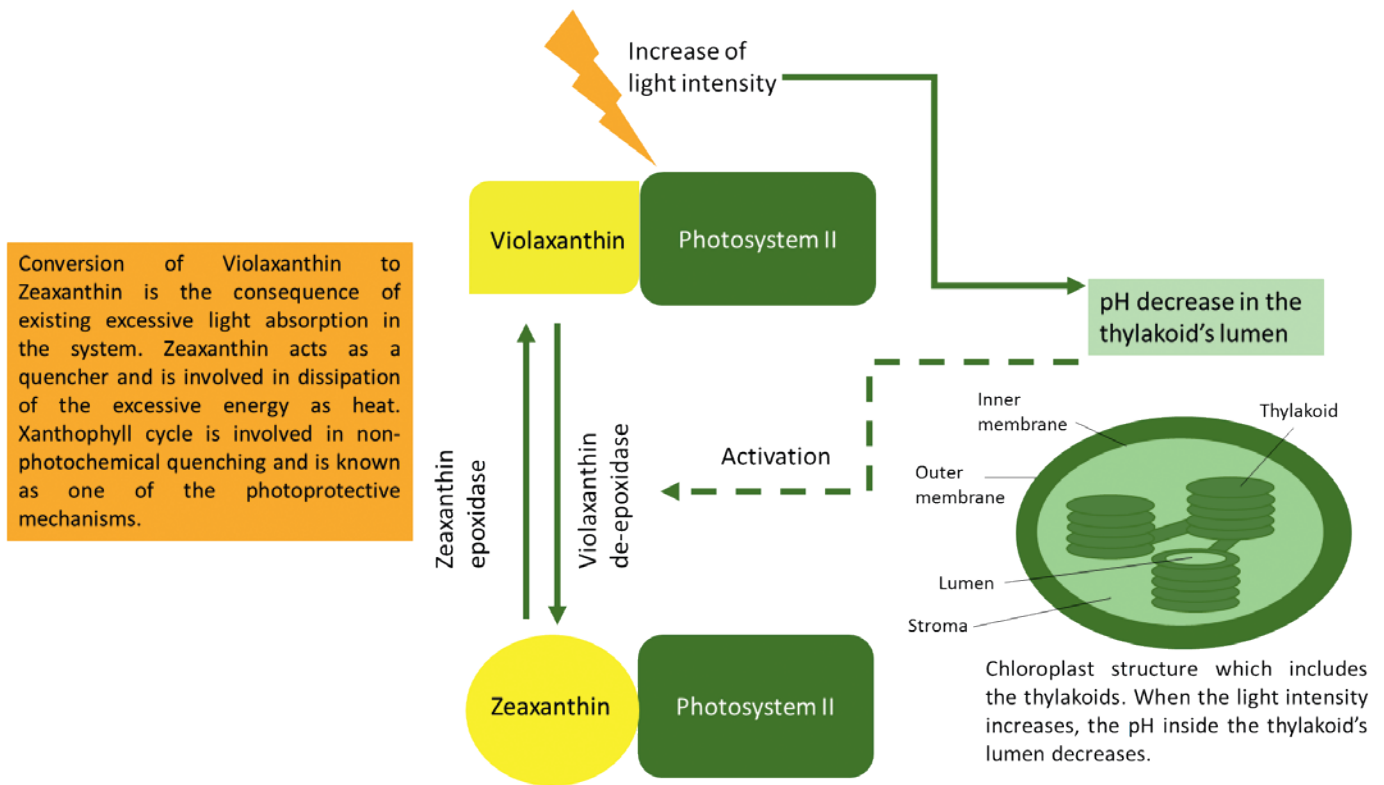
Increase of light intensity

Violaxanthin

Photosystem II

pH decrease in the thylakoid's lumen

Conversion of Violaxanthin to Zeaxanthin is the consequence of existing excessive light absorption in the system. Zeaxanthin acts as a quencher and is involved in dissipation of the excessive energy as heat. Xanthophyll cycle is involved in non-photochemical quenching and is known as one of the photoprotective mechanisms.

Zeaxanthin epoxidase

Violaxanthin de-epoxidase

Activation

Inner membrane

Thylakoid

Outer membrane

Lumen

Stroma

Zeaxanthin

Photosystem II

Chloroplast structure which includes the thylakoids. When the light intensity increases, the pH inside the thylakoid's lumen decreases.